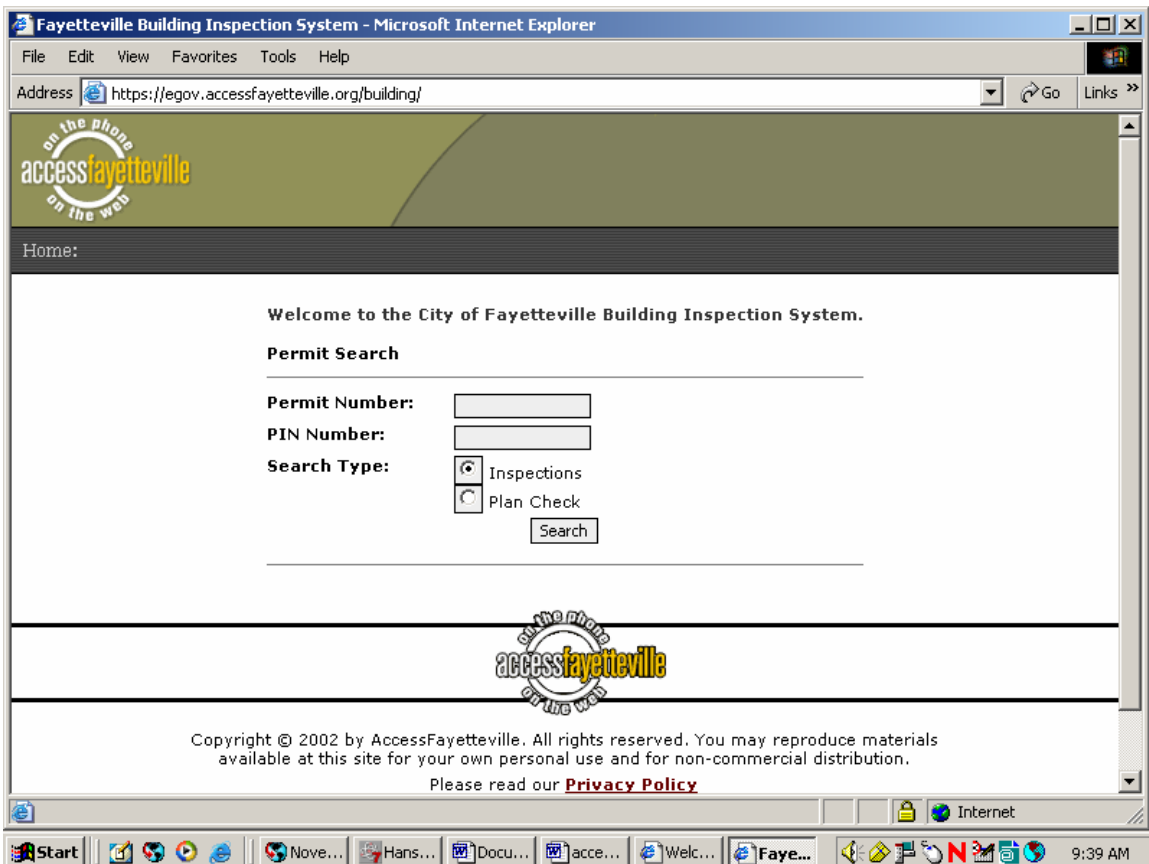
Fayetteville Building Inspection System - Microsoft Internet Explorer

File Edit View Favorites Tools Help

Address https://egov.accessfayetteville.org/building/ Go Links »

on the phone
accessfayetteville
on the web

Home:

Welcome to the City of Fayetteville Building Inspection System.

Permit Search

Permit Number:

PIN Number:

Search Type: Inspections
Plan Check

Search

on the phone
accessfayetteville
on the web

Copyright © 2002 by AccessFayetteville. All rights reserved. You may reproduce materials available at this site for your own personal use and for non-commercial distribution.

Please read our Privacy Policy

Internet

Start Nove... Hans... Docu... acce... Welc... Faye... 9:39 AM